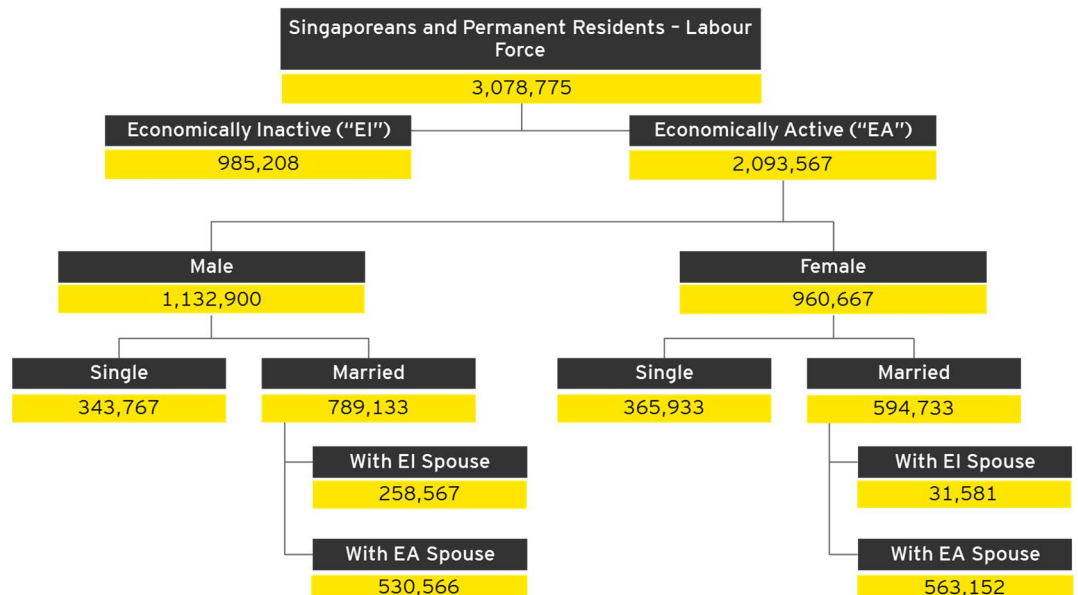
Singaporeans and Permanent Residents – Labour Force
3,078,775

Economically Inactive (“EI”)
985,208

Economically Active (“EA”)
2,093,567

Male
1,132,900

Female
960,667

Single
343,767

Married
789,133

Single
365,933

Married
594,733

With EI Spouse
258,567

With EA Spouse
530,566

With EI Spouse
31,581

With EA Spouse
563,152